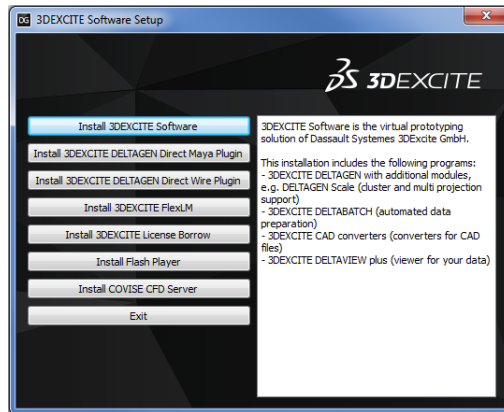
DC 3DEXCITE Software Setup

3DS 3DEXCITE

Install 3DEXCITE Software

Install 3DEXCITE DELTAGEN Direct Maya Plugin

Install 3DEXCITE DELTAGEN Direct Wire Plugin

Install 3DEXCITE FlexLM

Install 3DEXCITE License Borrow

Install Flash Player

Install COVISE CFD Server

Exit

3DEXCITE Software is the virtual prototyping solution of Dassault Systemes 3DExcite GmbH.

This installation includes the following programs:
- 3DEXCITE DELTAGEN with additional modules, e.g. DELTAGEN Scale (cluster and multi projection support)
- 3DEXCITE DELTABATCH (automated data preparation)
- 3DEXCITE CAD converters (converters for CAD files)
- 3DEXCITE DELTAVIEW plus (viewer for your data)